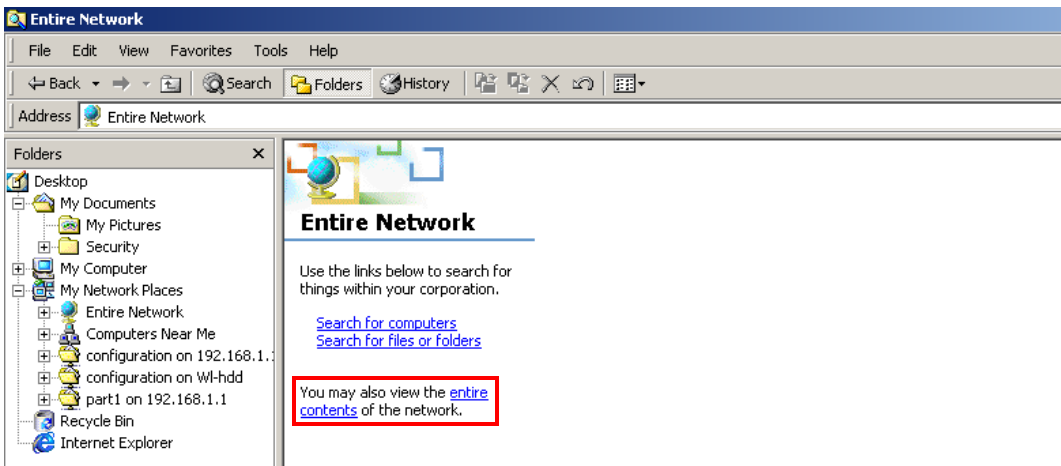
Entire Network

File Edit View Favorites Tools Help

Back Search Folders History

Address Entire Network

Folders ×

Desktop
My Documents
My Pictures
Security
My Computer
My Network Places
Entire Network
Computers Near Me
configuration on 192.168.1.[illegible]
configuration on Wl-hdd
part1 on 192.168.1.1
Recycle Bin
Internet Explorer

Entire Network

Use the links below to search for things within your corporation.

Search for computers
Search for files or folders

You may also view the entire contents of the network.